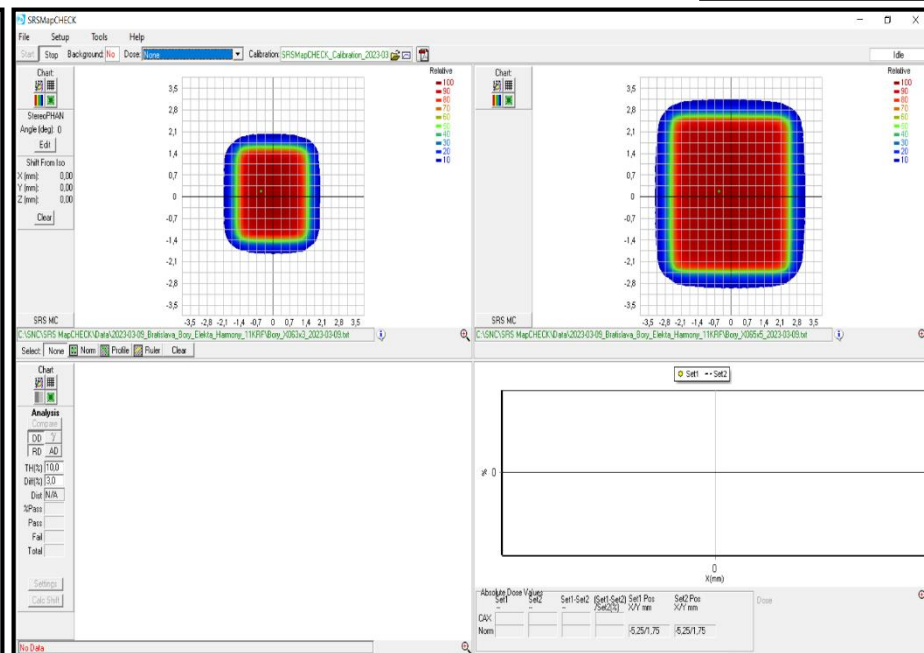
SRSMapCHECK

File Setup Tools Help

Start Stop Background: No Dose: None Calibration: SRSMapCHECK_Calibration_2023-03

Idle

Chart

StereoPHAN
Angle (deg): 0
Edit

Shift From Iso
X (mm): 0,00
Y (mm): 0,00
Z (mm): 0,00
Clear

Relative
100
90
80
70
60
50
40
30
20
10

3,5
2,8
2,1
1,4
0,7
0
-0,7
-1,4
-2,1
-2,8
-3,5

-3,5 -2,8 -2,1 -1,4 -0,7 0 0,7 1,4 2,1 2,8 3,5

SRS MC

C:\SNC\SRS MapCHECK\Data\2023-03-09_Bratislava_Bory_Elekta_Harmony_11KRF\Bory_X063x3_2023-03-09.txt

Chart

Relative
100
90
80
70
60
50
40
30
20
10

3,5
2,8
2,1
1,4
0,7
0
-0,7
-1,4
-2,1
-2,8
-3,5

-3,5 -2,8 -2,1 -1,4 -0,7 0 0,7 1,4 2,1 2,8 3,5

SRS MC

C:\SNC\SRS MapCHECK\Data\2023-03-09_Bratislava_Bory_Elekta_Harmony_11KRF\Bory_X065x5_2023-03-09.txt

Select: None Norm Profile Ruler Clear

Chart

Analysis
Compare
DD γ
RD AD
TH(%) 10,0
Diff(%) 3,0
Dist N/A
%Pass
Pass
Fail
Total

Settings
Calc Shift

Set1 Set2

% 0

0
X(mm)

Absolute Dose Values
Set1 Set2 Set1-Set2 (Set1-Set2)/Set2(%) Set1 Pos X/Y mm Set2 Pos X/Y mm
CAX
Norm -5,25/1,75 -5,25/1,75

Dose

No Data